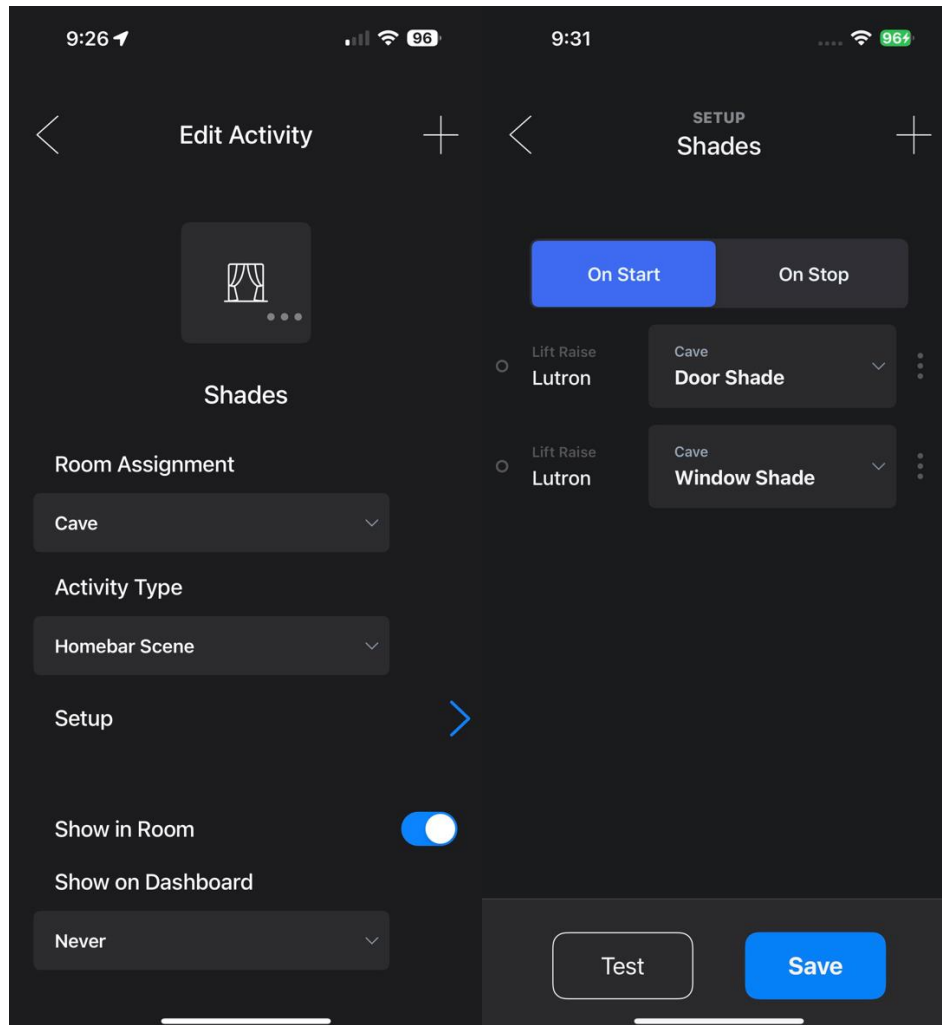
9:26

96

Edit Activity

Shades

Room Assignment

Cave

Activity Type

Homebar Scene

Setup

Show in Room

Show on Dashboard

Never

9:31

96

SETUP
Shades

On Start

On Stop

Lift Raise
Lutron

Cave
Door Shade

Lift Raise
Lutron

Cave
Window Shade

Test

Save